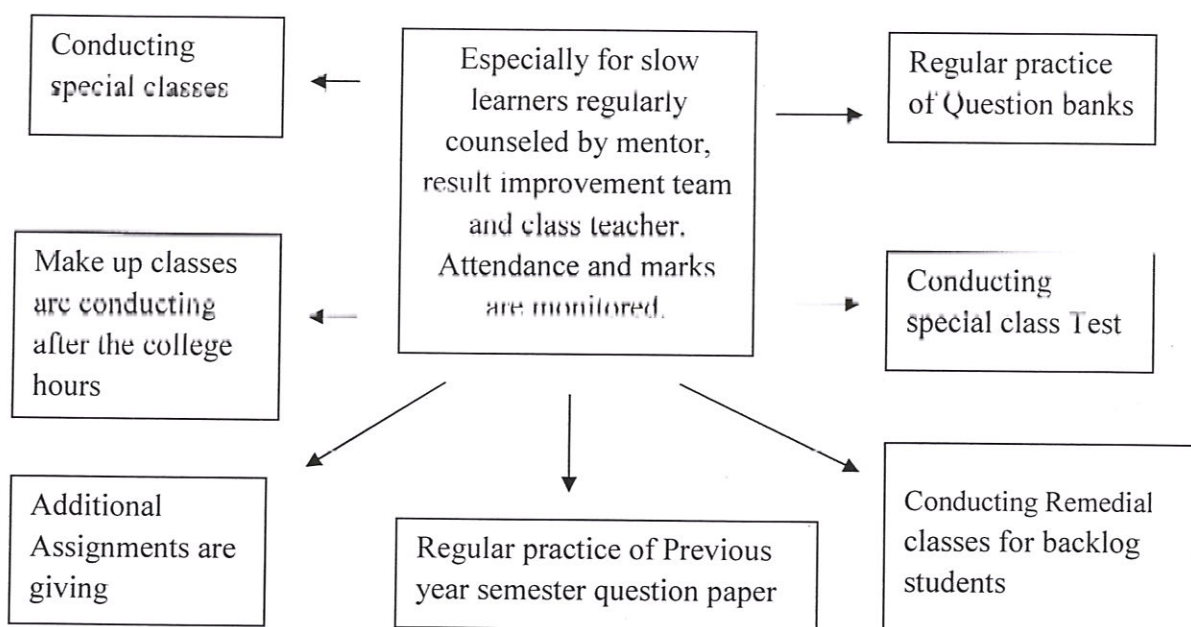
Especially for slow learners regularly counseled by mentor, result improvement team and class teacher. Attendance and marks are monitored.

Conducting special classes

Regular practice of Question banks

Make up classes are conducting after the college hours

Conducting special class Test

Additional Assignments are giving

Regular practice of Previous year semester question paper

Conducting Remedial classes for backlog students